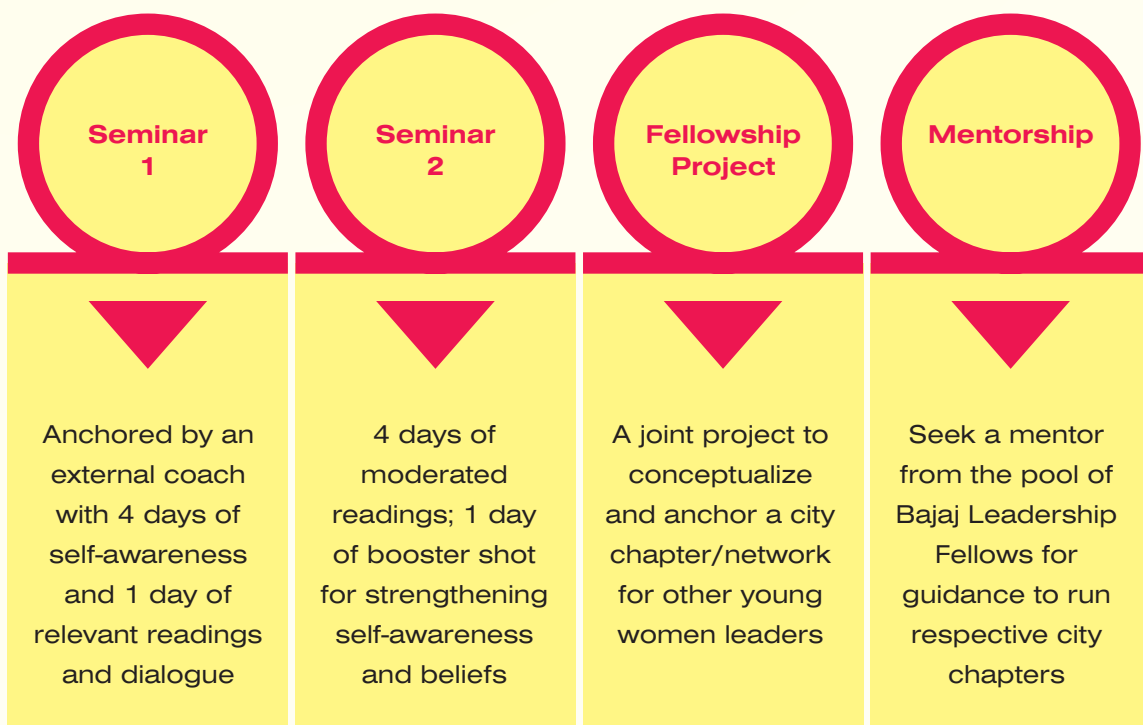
Seminar 1

Anchored by an external coach with 4 days of self-awareness and 1 day of relevant readings and dialogue

Seminar 2

4 days of moderated readings; 1 day of booster shot for strengthening self-awareness and beliefs

Fellowship Project

A joint project to conceptualize and anchor a city chapter/network for other young women leaders

Mentorship

Seek a mentor from the pool of Bajaj Leadership Fellows for guidance to run respective city chapters